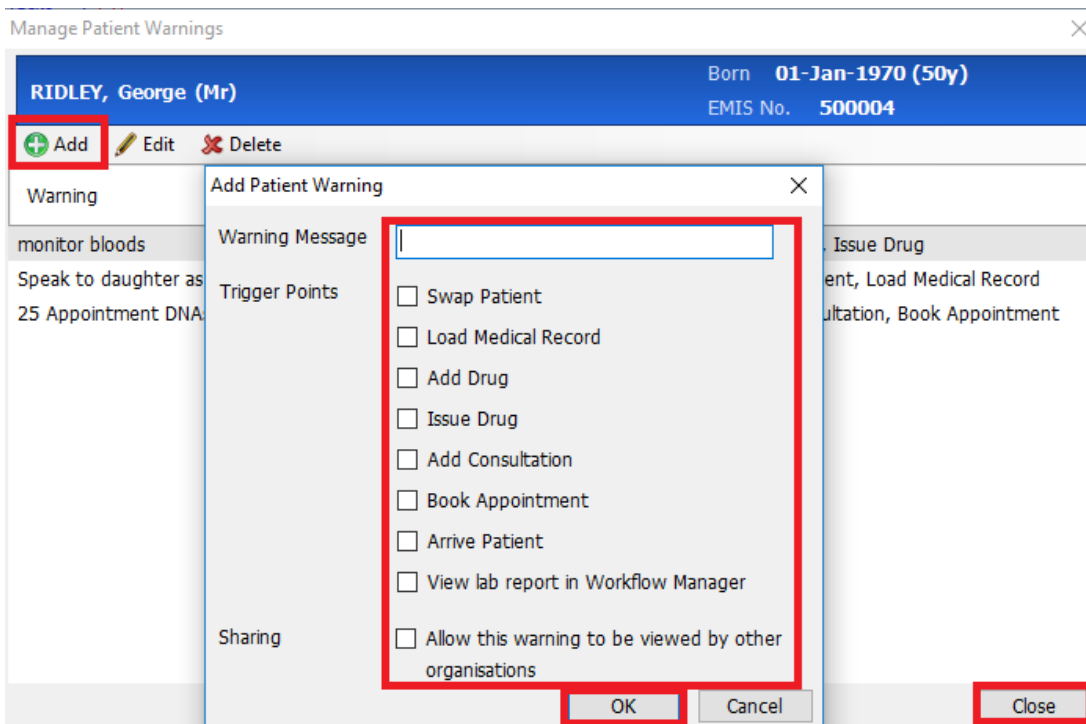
Manage Patient Warnings

RIDLEY, George (Mr)

Born 01-Jan-1970 (50y)
EMIS No. 500004

Add Edit Delete

Warning

monitor bloods
Speak to daughter as
25 Appointment DNA

. Issue Drug
ent, Load Medical Record
ultation, Book Appointment

Add Patient Warning

Warning Message

Trigger Points
Swap Patient
Load Medical Record
Add Drug
Issue Drug
Add Consultation
Book Appointment
Arrive Patient
View lab report in Workflow Manager

Sharing
Allow this warning to be viewed by other organisations

OK Cancel

Close